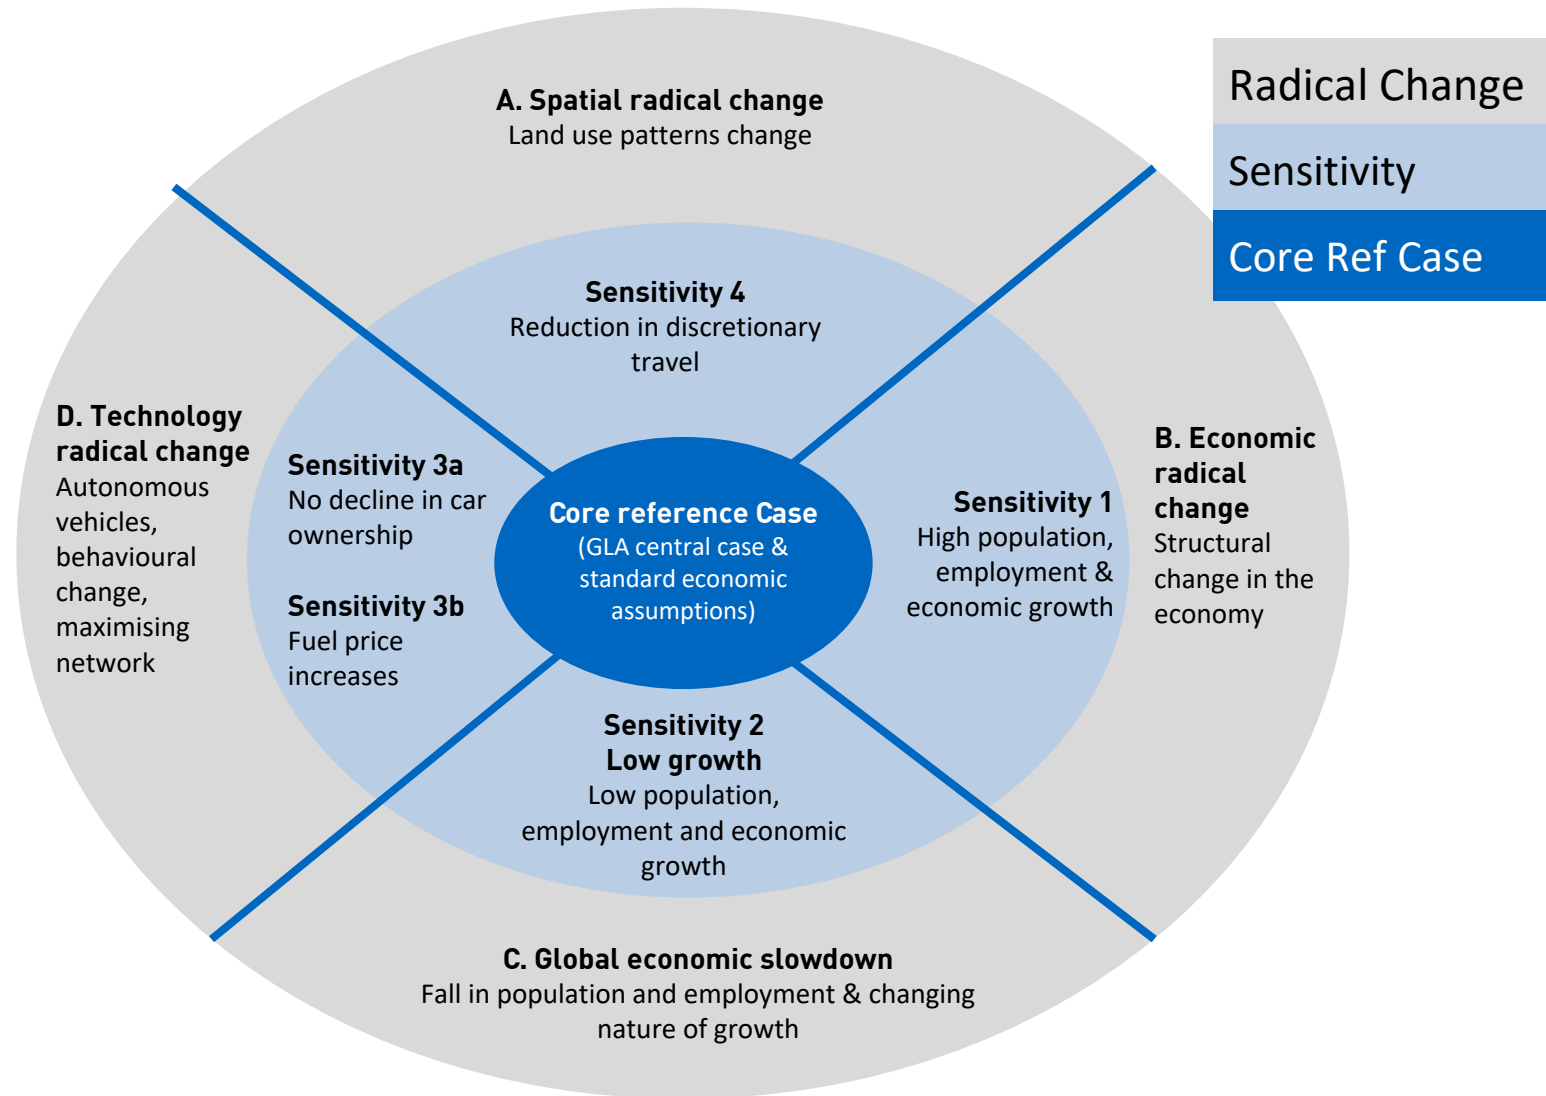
Radical Change
Sensitivity
Core Ref Case

A. Spatial radical change
Land use patterns change

Sensitivity 4
Reduction in discretionary travel

D. Technology radical change
Autonomous vehicles, behavioural change, maximising network

Sensitivity 3a
No decline in car ownership

Sensitivity 3b
Fuel price increases

Core reference Case
(GLA central case & standard economic assumptions)

Sensitivity 1
High population, employment & economic growth

B. Economic radical change
Structural change in the economy

Sensitivity 2
Low growth
Low population, employment and economic growth

C. Global economic slowdown
Fall in population and employment & changing nature of growth